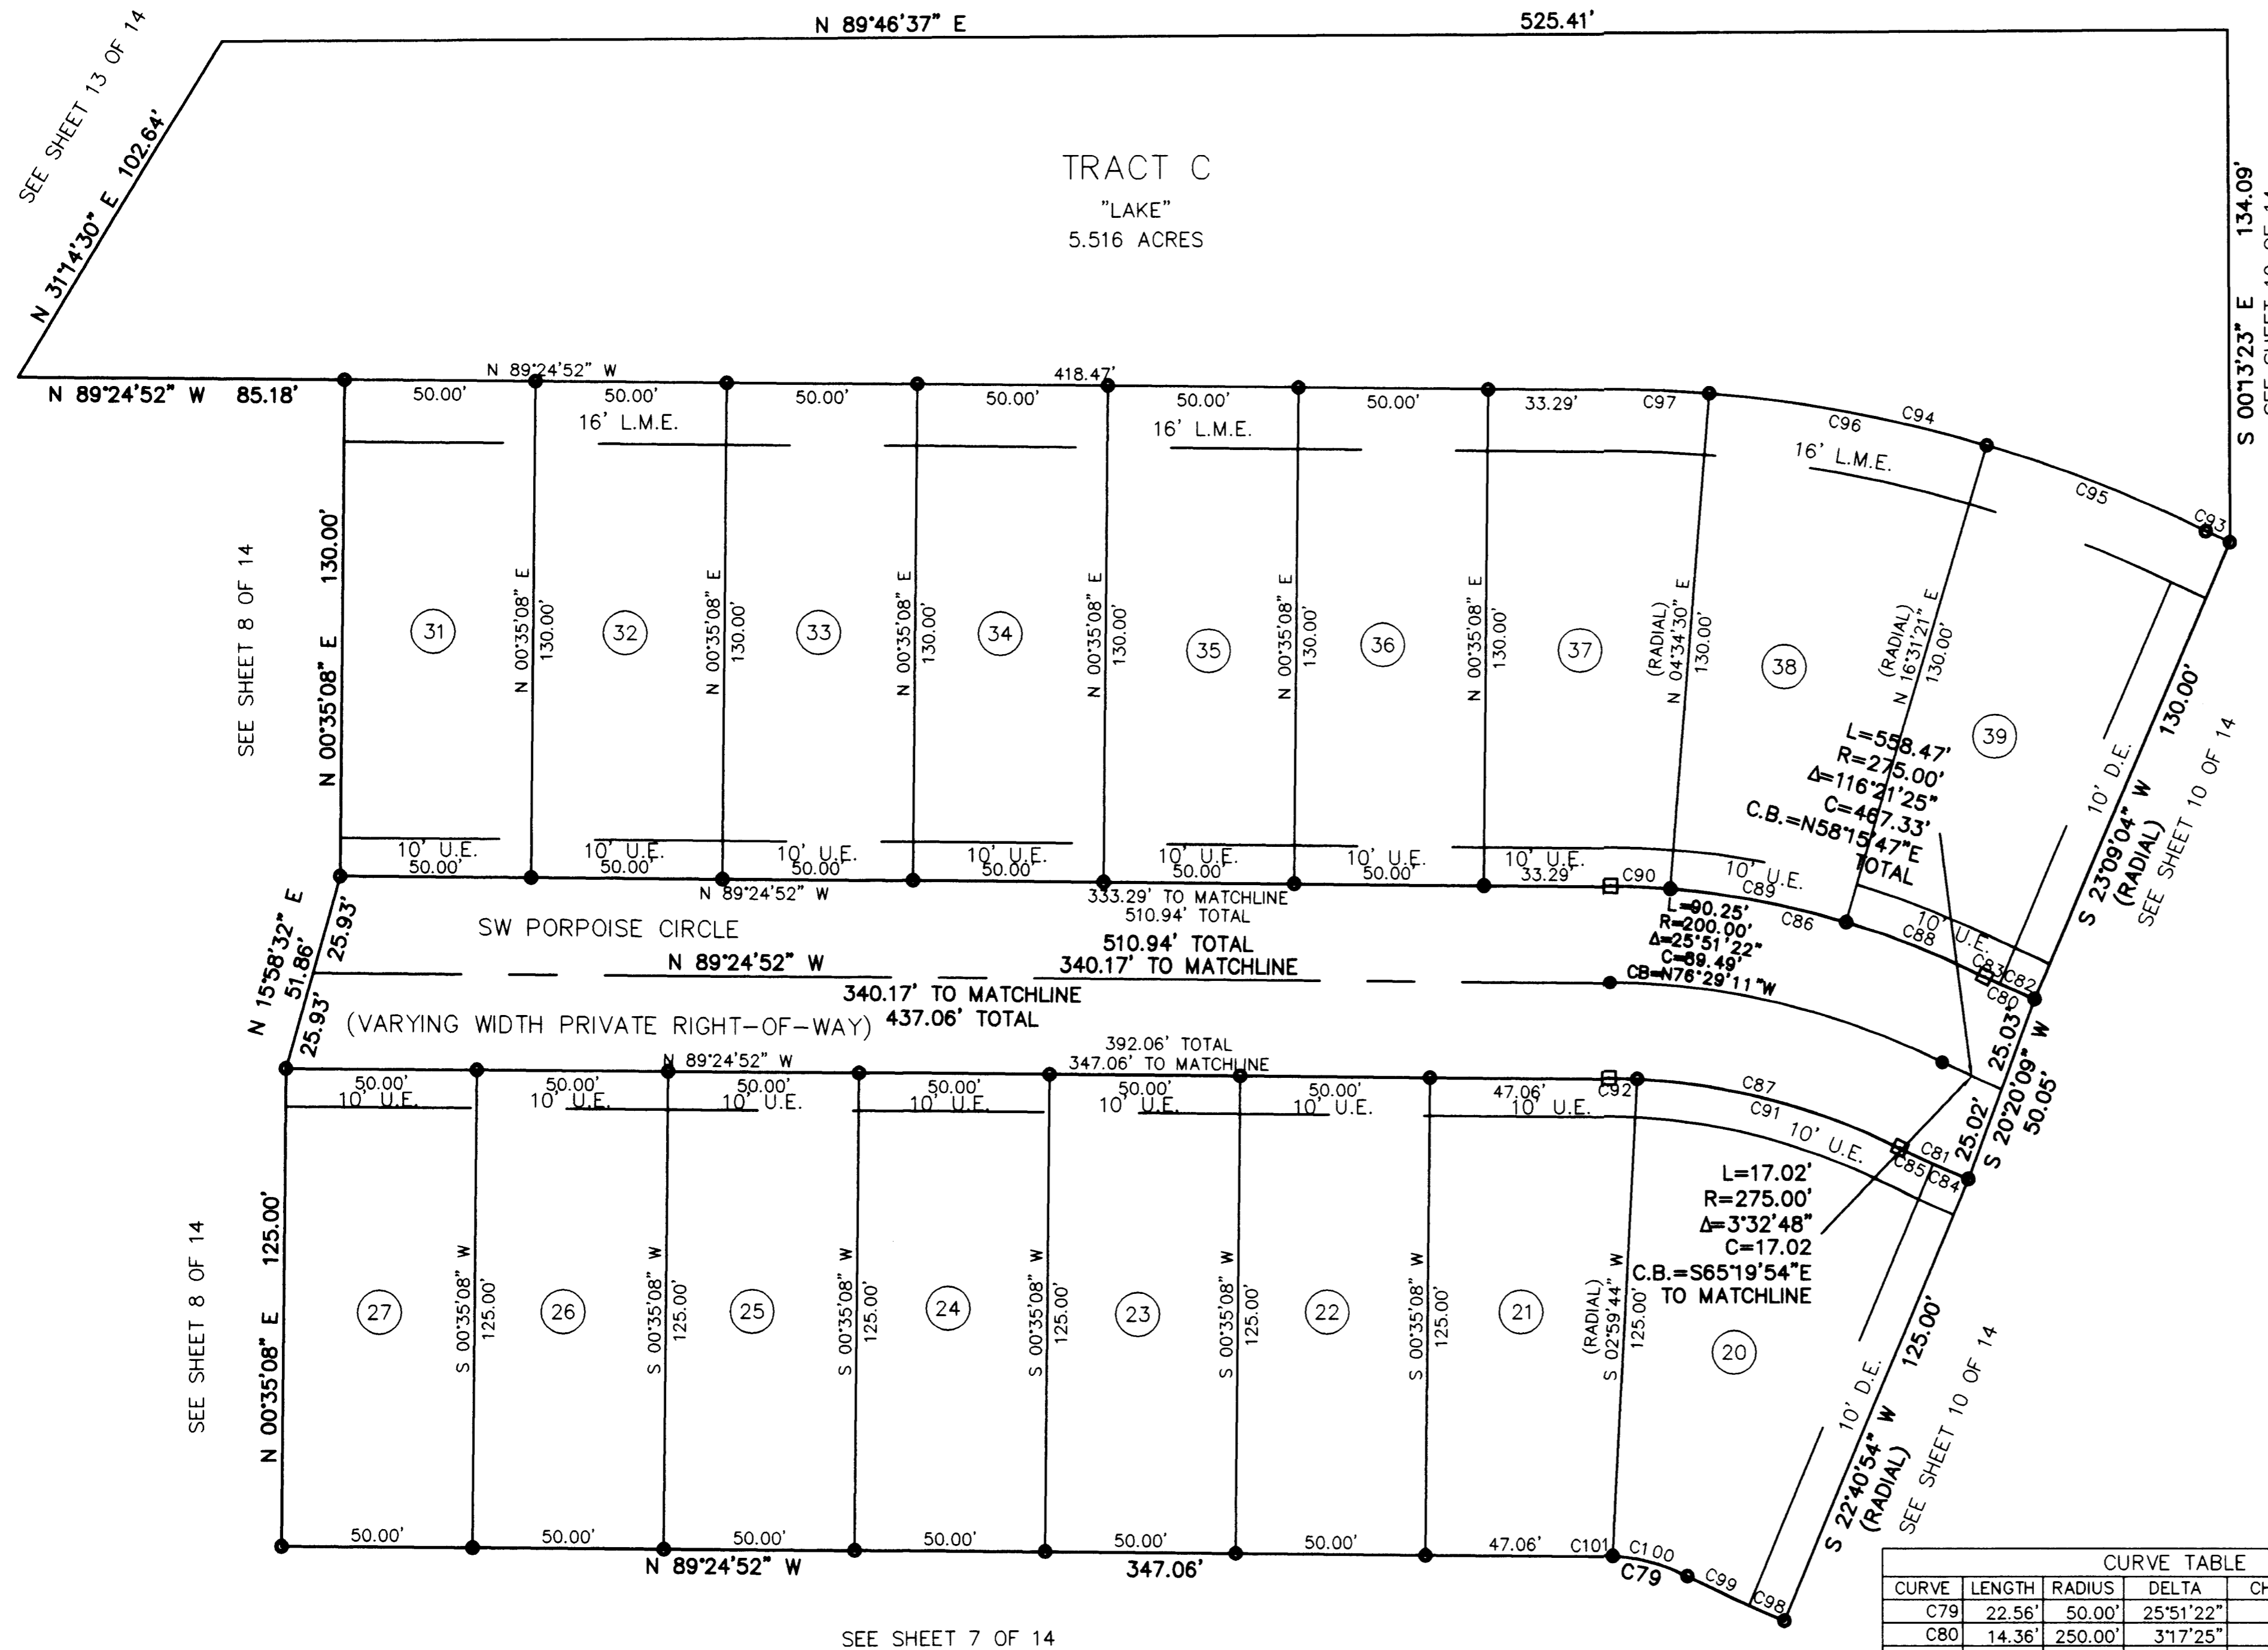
N 89°46'37" E 525.41'

SEE SHEET 13 OF 14
N 31°14'30" E 102.64'

TRACT C
"LAKE"
5.516 ACRES

S 00°13'23" E 134.09'
SEE SHEET 10 OF 14

N 89°24'52" W 85.18'
N 89°24'52" W 418.47'

50.00' 50.00' 50.00' 50.00' 50.00' 50.00' 33.29' C97
16' L.M.E. 16' L.M.E. 16' L.M.E.
C96 C94 C95 C93

SEE SHEET 8 OF 14
N 00°35'08" E 130.00'

31 32 33 34 35 36 37 38 39

N 00°35'08" E 130.00'
N 00°35'08" E 130.00'
N 00°35'08" E 130.00'
N 00°35'08" E 130.00'
N 00°35'08" E 130.00'
N 00°35'08" E 130.00'
(RADIAL) N 04°34'30" E 130.00'
(RADIAL) N 16°31'21" E 130.00'

L=558.47'
R=275.00'
Δ=116°21'25"
C=467.33'
C.B.=N58°15'47"E
TOTAL

10' D.E.
S 23°09'04" W (RADIAL) 130.00'
SEE SHEET 10 OF 14

10' U.E. 10' U.E. 10' U.E. 10' U.E. 10' U.E. 10' U.E. 10' U.E. 10' U.E. 10' U.E.
50.00' 50.00' 50.00' 50.00' 50.00' 33.29' C90
N 89°24'52" W
333.29' TO MATCHLINE
510.94' TOTAL
C89 C86 C88 C83 C82 C80

L=90.25'
R=200.00'
Δ=25°51'22"
C=89.49'
CB=N76°29'11"W

N 15°58'32" E 51.86'
25.93'
25.93'

SW PORPOISE CIRCLE
N 89°24'52" W
510.94' TOTAL
340.17' TO MATCHLINE
340.17' TO MATCHLINE
437.06' TOTAL
(VARYING WIDTH PRIVATE RIGHT-OF-WAY)

25.03'
S 20°20'09" W 50.05'
25.02'

N 89°24'52" W
392.06' TOTAL
347.06' TO MATCHLINE
50.00' 50.00' 50.00' 50.00' 50.00' 50.00' 47.06' C92
10' U.E. 10' U.E. 10' U.E. 10' U.E. 10' U.E. 10' U.E. 10' U.E.
C87 C91 10' U.E. C81 C85 C84

L=17.02'
R=275.00'
Δ=3°32'48"
C=17.02
C.B.=S65°19'54"E
TO MATCHLINE

SEE SHEET 8 OF 14
N 00°35'08" E 125.00'

27 26 25 24 23 22 21 20

S 00°35'08" W 125.00'
S 00°35'08" W 125.00'
S 00°35'08" W 125.00'
S 00°35'08" W 125.00'
S 00°35'08" W 125.00'
S 00°35'08" W 125.00'
(RADIAL) S 02°59'44" W 125.00'

10' D.E.
S 22°40'54" W (RADIAL) 125.00'
SEE SHEET 10 OF 14

50.00' 50.00' 50.00' 50.00' 50.00' 50.00' 47.06' C101 C100
N 89°24'52" W 347.06'
C79 C99 C98

SEE SHEET 7 OF 14

| CURVE TABLE | | | | |
|---|---|---|---|---|
| CURVE | LENGTH | RADIUS | DELTA | CH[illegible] |
| C79 | 22.56' | 50.00' | 25°51'22" | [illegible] |
| C80 | 14.36' | 250.00' | 3°17'25" | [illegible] |